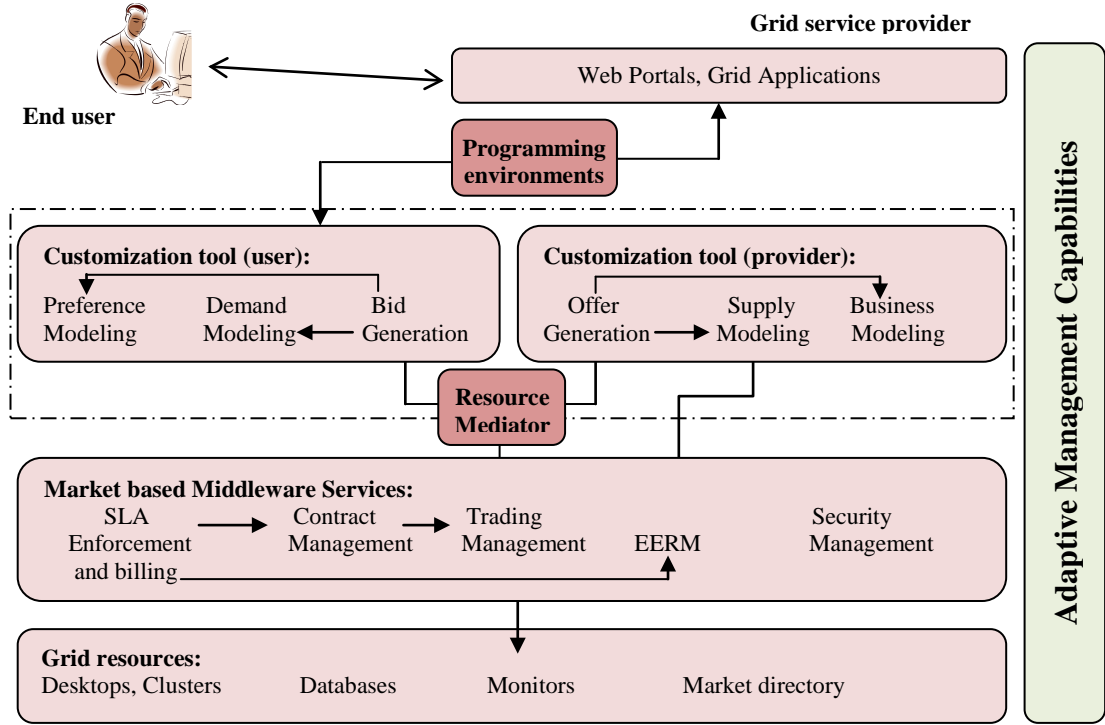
Grid service provider

Web Portals, Grid Applications

End user

Programming environments

Customization tool (user):
Preference Modeling
Demand Modeling
Bid Generation

Customization tool (provider):
Offer Generation
Supply Modeling
Business Modeling

Resource Mediator

Market based Middleware Services:
SLA Enforcement and billing
Contract Management
Trading Management
EERM
Security Management

Grid resources:
Desktops, Clusters
Databases
Monitors
Market directory

Adaptive Management Capabilities